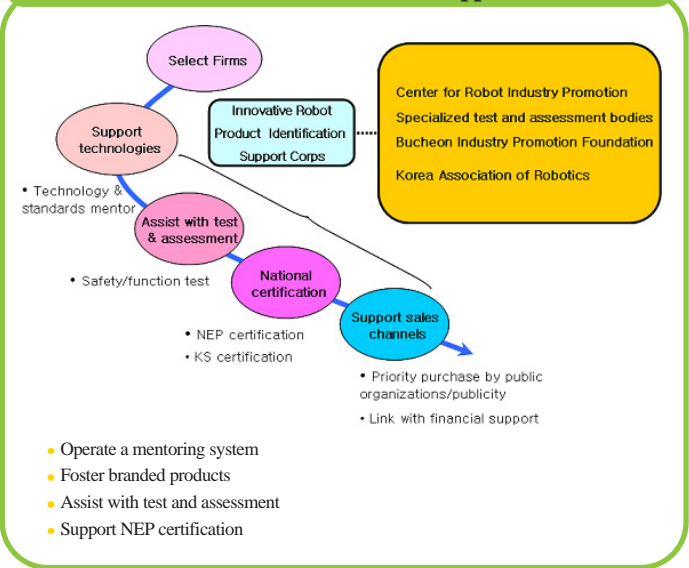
Select Firms

Support technologies

• Technology & standards mentor

Assist with test & assessment

• Safety/function test

National certification

• NEP certification
• KS certification

Support sales channels

• Priority purchase by public organizations/publicity
• Link with financial support

Innovative Robot Product Identification Support Corps

Center for Robot Industry Promotion
Specialized test and assessment bodies
Bucheon Industry Promotion Foundation
Korea Association of Robotics

• Operate a mentoring system
• Foster branded products
• Assist with test and assessment
• Support NEP certification